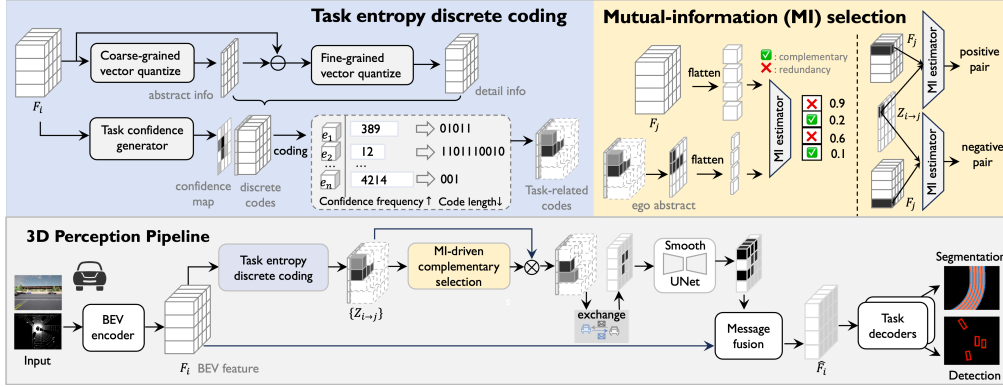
Task entropy discrete coding

$F_i$

Coarse-grained vector quantize

Fine-grained vector quantize

abstract info

detail info

Task confidence generator

confidence map

discrete codes

coding

$e_1$ 389 01011

$e_2$ 12 1101110010

...

$e_n$ 4214 001

Confidence frequency ↑ Code length↓

Task-related codes

Mutual-information (MI) selection

$F_j$

flatten

: complementary

: redundancy

MI estimator

0.9

0.2

0.6

0.1

ego abstract

flatten

$F_j$

MI estimator

positive pair

$Z_{i\to j}$

MI estimator

negative pair

$F_j$

3D Perception Pipeline

Input

BEV encoder

$F_i$ BEV feature

Task entropy discrete coding

$\{Z_{i\to j}\}$

MI-driven complementary selection

exchange

Smooth

UNet

Message fusion

$\hat{F}_i$

Task decoders

Segmentation

Detection